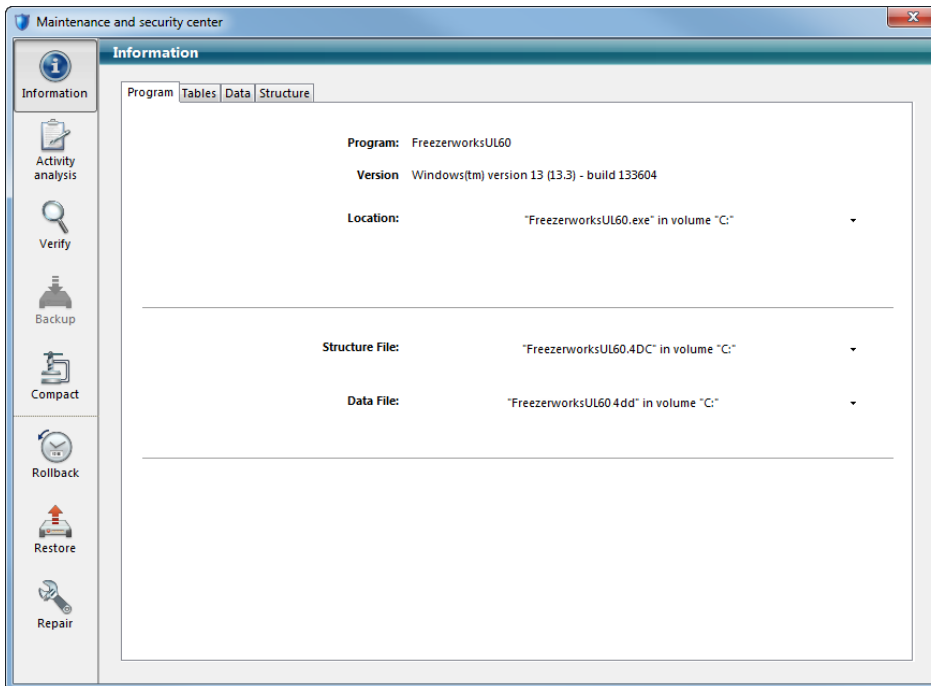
Maintenance and security center

Information

Activity analysis

Verify

Backup

Compact

Rollback

Restore

Repair

Information

Program | Tables | Data | Structure

Program: FreezerworksUL60

Version Windows(tm) version 13 (13.3) - build 133604

Location: "FreezerworksUL60.exe" in volume "C:"

Structure File: "FreezerworksUL60.4DC" in volume "C:"

Data File: "FreezerworksUL60.4dd" in volume "C:"